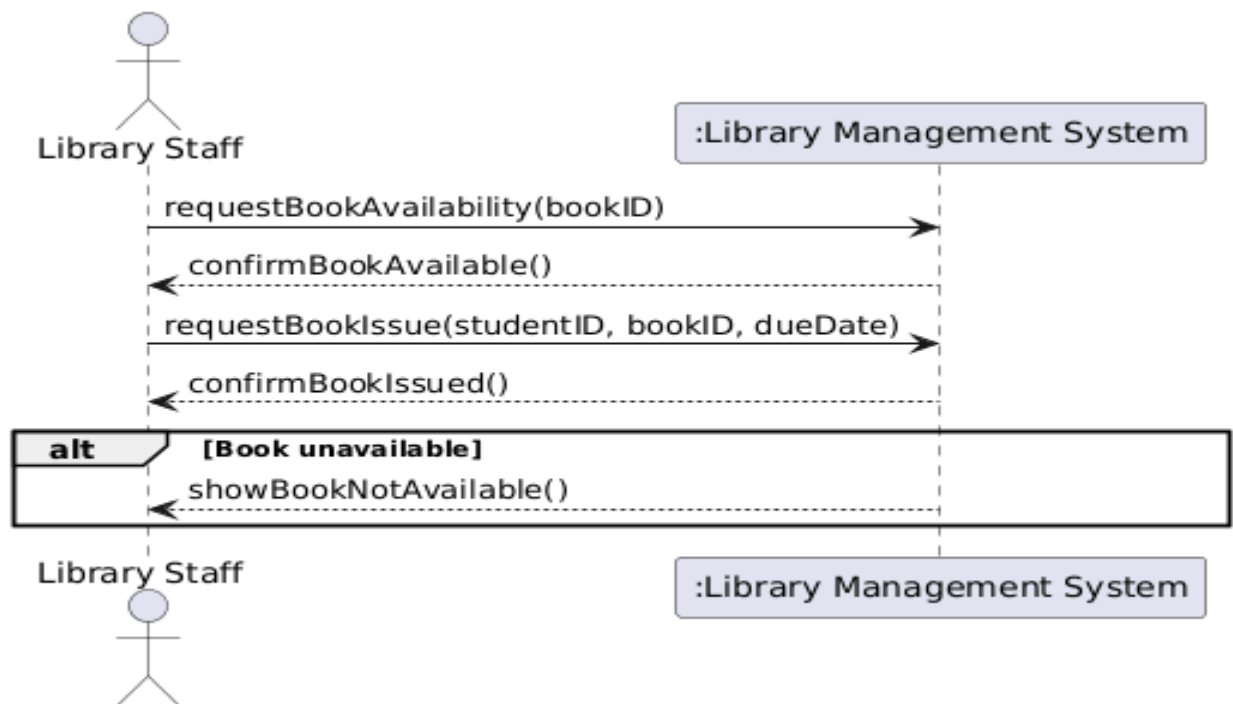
Library Staff

:Library Management System

requestBookAvailability(bookID)

confirmBookAvailable()

requestBookIssue(studentID, bookID, dueDate)

confirmBookIssued()

alt

[Book unavailable]

showBookNotAvailable()

Library Staff

:Library Management System